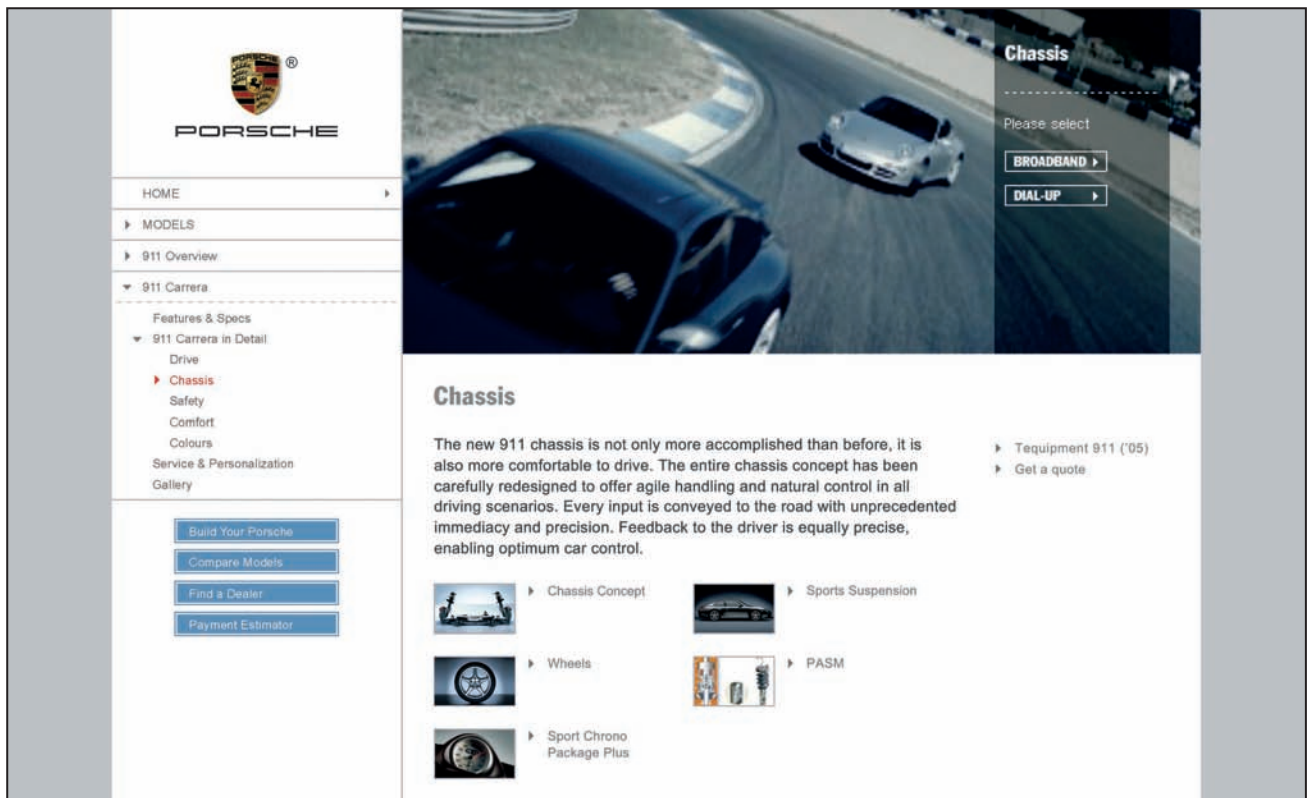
®
PORSCHE

HOME
MODELS
911 Overview
911 Carrera
Features & Specs
911 Carrera in Detail
Drive
Chassis
Safety
Comfort
Colours
Service & Personalization
Gallery

Build Your Porsche
Compare Models
Find a Dealer
Payment Estimator

Chassis

Please select
BROADBAND
DIAL-UP

Chassis

The new 911 chassis is not only more accomplished than before, it is also more comfortable to drive. The entire chassis concept has been carefully redesigned to offer agile handling and natural control in all driving scenarios. Every input is conveyed to the road with unprecedented immediacy and precision. Feedback to the driver is equally precise, enabling optimum car control.

Tequipment 911 ('05)
Get a quote

Chassis Concept
Sports Suspension
Wheels
PASM
Sport Chrono Package Plus